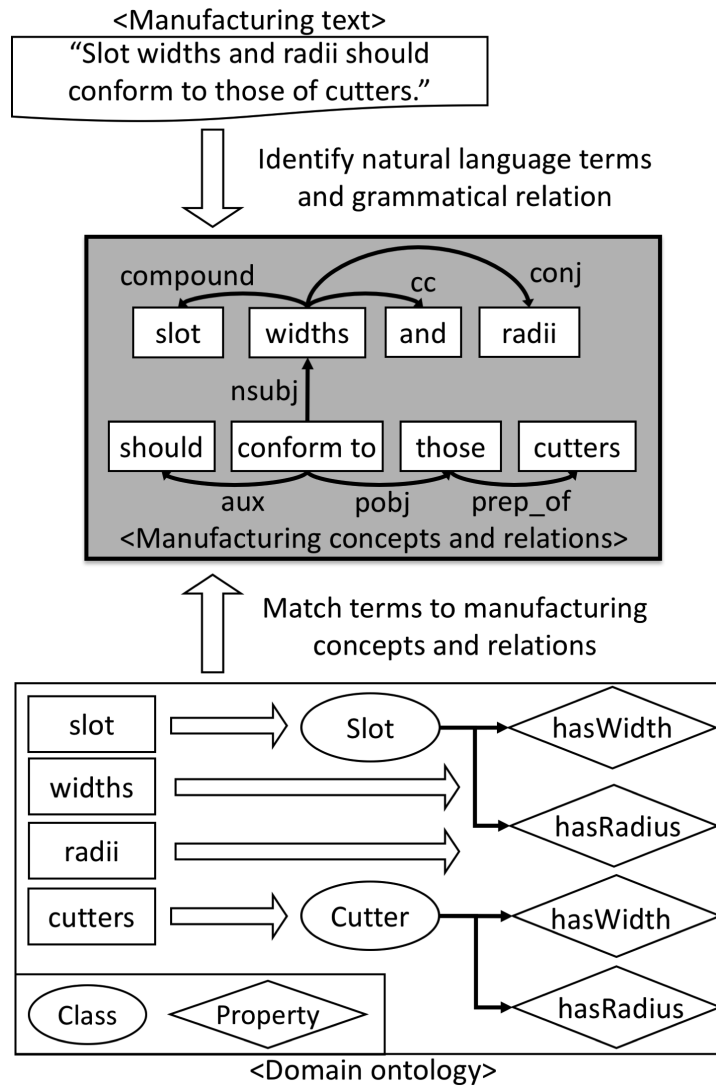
<Manufacturing text>
"Slot widths and radii should conform to those of cutters."

Identify natural language terms and grammatical relation

compound
cc
conj
slot
widths
and
radii
nsubj
should
conform to
those
cutters
aux
pobj
prep_of
<Manufacturing concepts and relations>

Match terms to manufacturing concepts and relations

slot
Slot
hasWidth
widths
hasRadius
radii
cutters
Cutter
hasWidth
hasRadius
Class
Property
<Domain ontology>